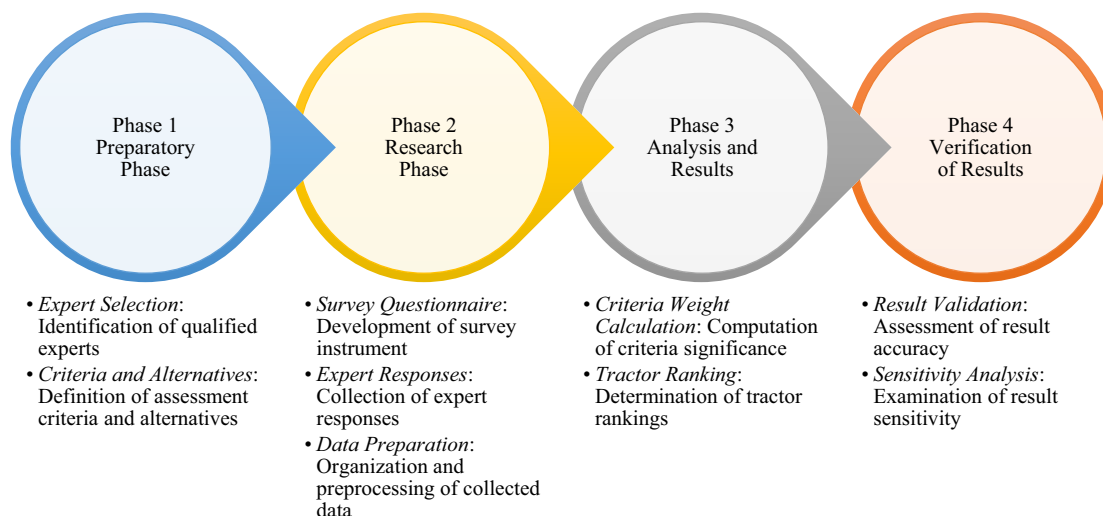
Phase 1
Preparatory
Phase

Phase 2
Research
Phase

Phase 3
Analysis and
Results

Phase 4
Verification
of Results

• Expert Selection: Identification of qualified experts
• Criteria and Alternatives: Definition of assessment criteria and alternatives

• Survey Questionnaire: Development of survey instrument
• Expert Responses: Collection of expert responses
• Data Preparation: Organization and preprocessing of collected data

• Criteria Weight Calculation: Computation of criteria significance
• Tractor Ranking: Determination of tractor rankings

• Result Validation: Assessment of result accuracy
• Sensitivity Analysis: Examination of result sensitivity